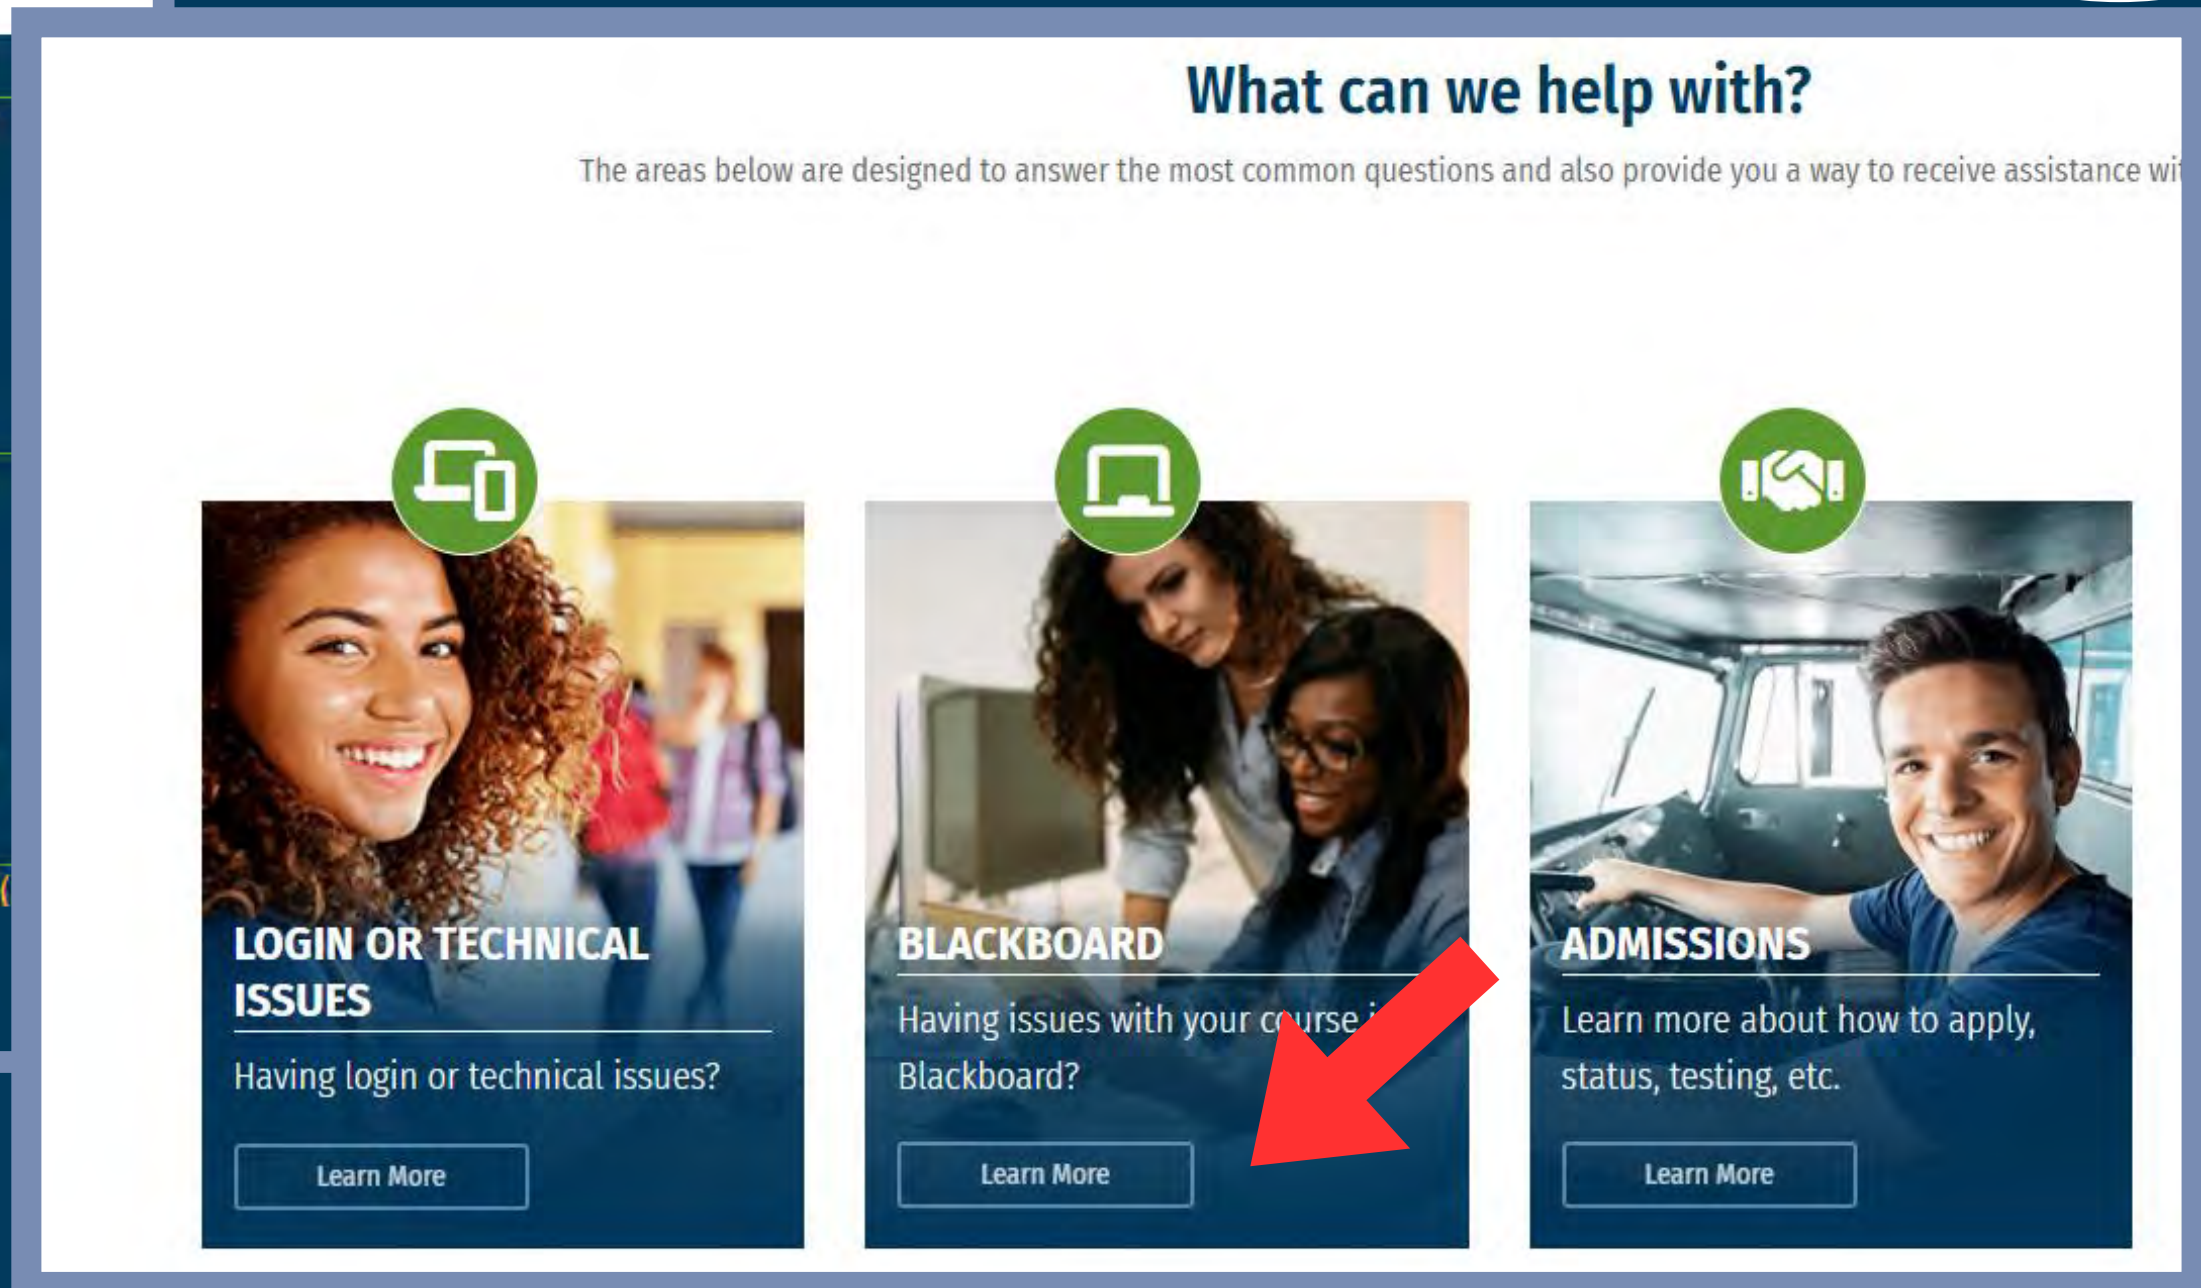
What can we help with?

The areas below are designed to answer the most common questions and also provide you a way to receive assistance wi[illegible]

LOGIN OR TECHNICAL ISSUES

Having login or technical issues?

Learn More

BLACKBOARD

Having issues with your c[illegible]urse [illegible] Blackboard?

Learn More

ADMISSIONS

Learn more about how to apply, status, testing, etc.

Learn More